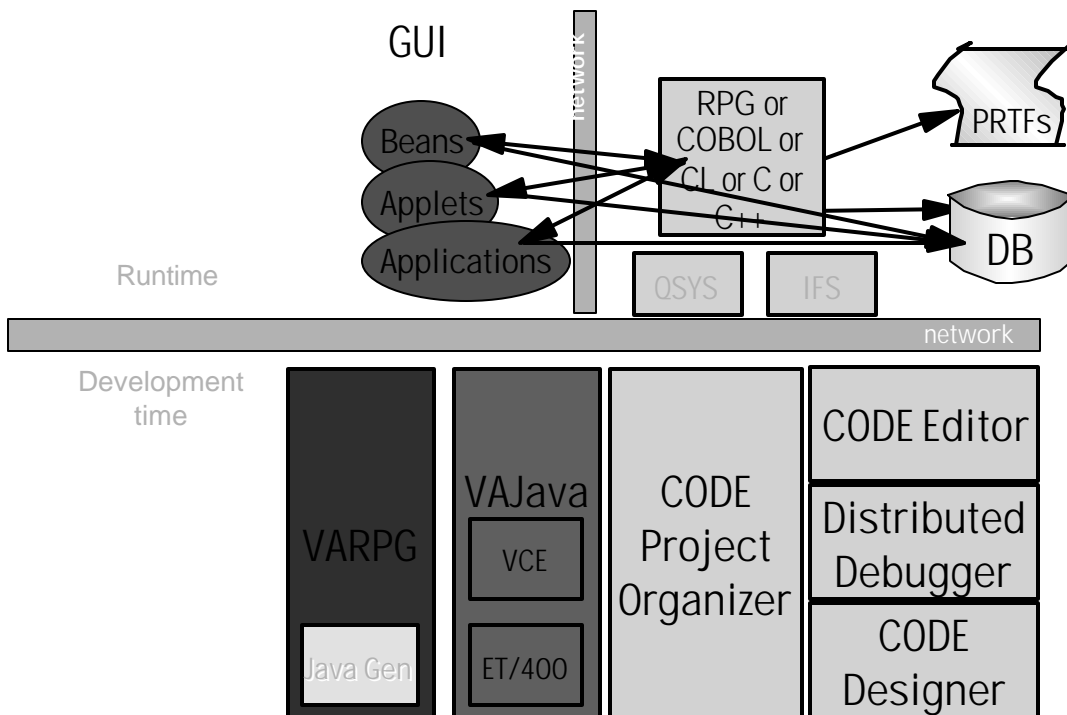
GUI

network

RPG or COBOL or CL or C or C++

PRTFs

Beans

Applets

Applications

DB

Runtime

QSYS

IFS

network

Development time

VARPG

Java Gen

VAJava

VCE

ET/400

CODE Project Organizer

CODE Editor

Distributed Debugger

CODE Designer